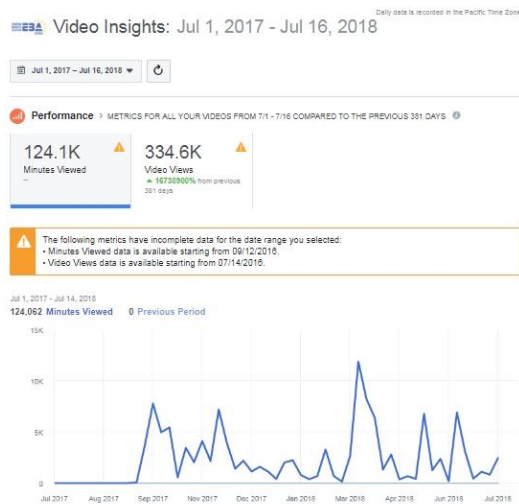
Daily data is recorded in the Pacific Time Zone

EBA Video Insights: Jul 1, 2017 - Jul 16, 2018

Jul 1, 2017 – Jul 16, 2018

Performance > METRICS FOR ALL YOUR VIDEOS FROM 7/1 - 7/16 COMPARED TO THE PREVIOUS 381 DAYS

124.1K
Minutes Viewed
–

334.6K
Video Views
▲ 16730900% from previous 381 days

The following metrics have incomplete data for the date range you selected:
• Minutes Viewed data is available starting from 09/12/2016.
• Video Views data is available starting from 07/14/2016.

Jul 1, 2017 - Jul 14, 2018
124,062 Minutes Viewed 0 Previous Period

15K
10K
5K
0

Jul 2017 Aug 2017 Sep 2017 Nov 2017 Dec 2017 Jan 2018 Mar 2018 Apr 2018 Jun 2018 Jul 2018